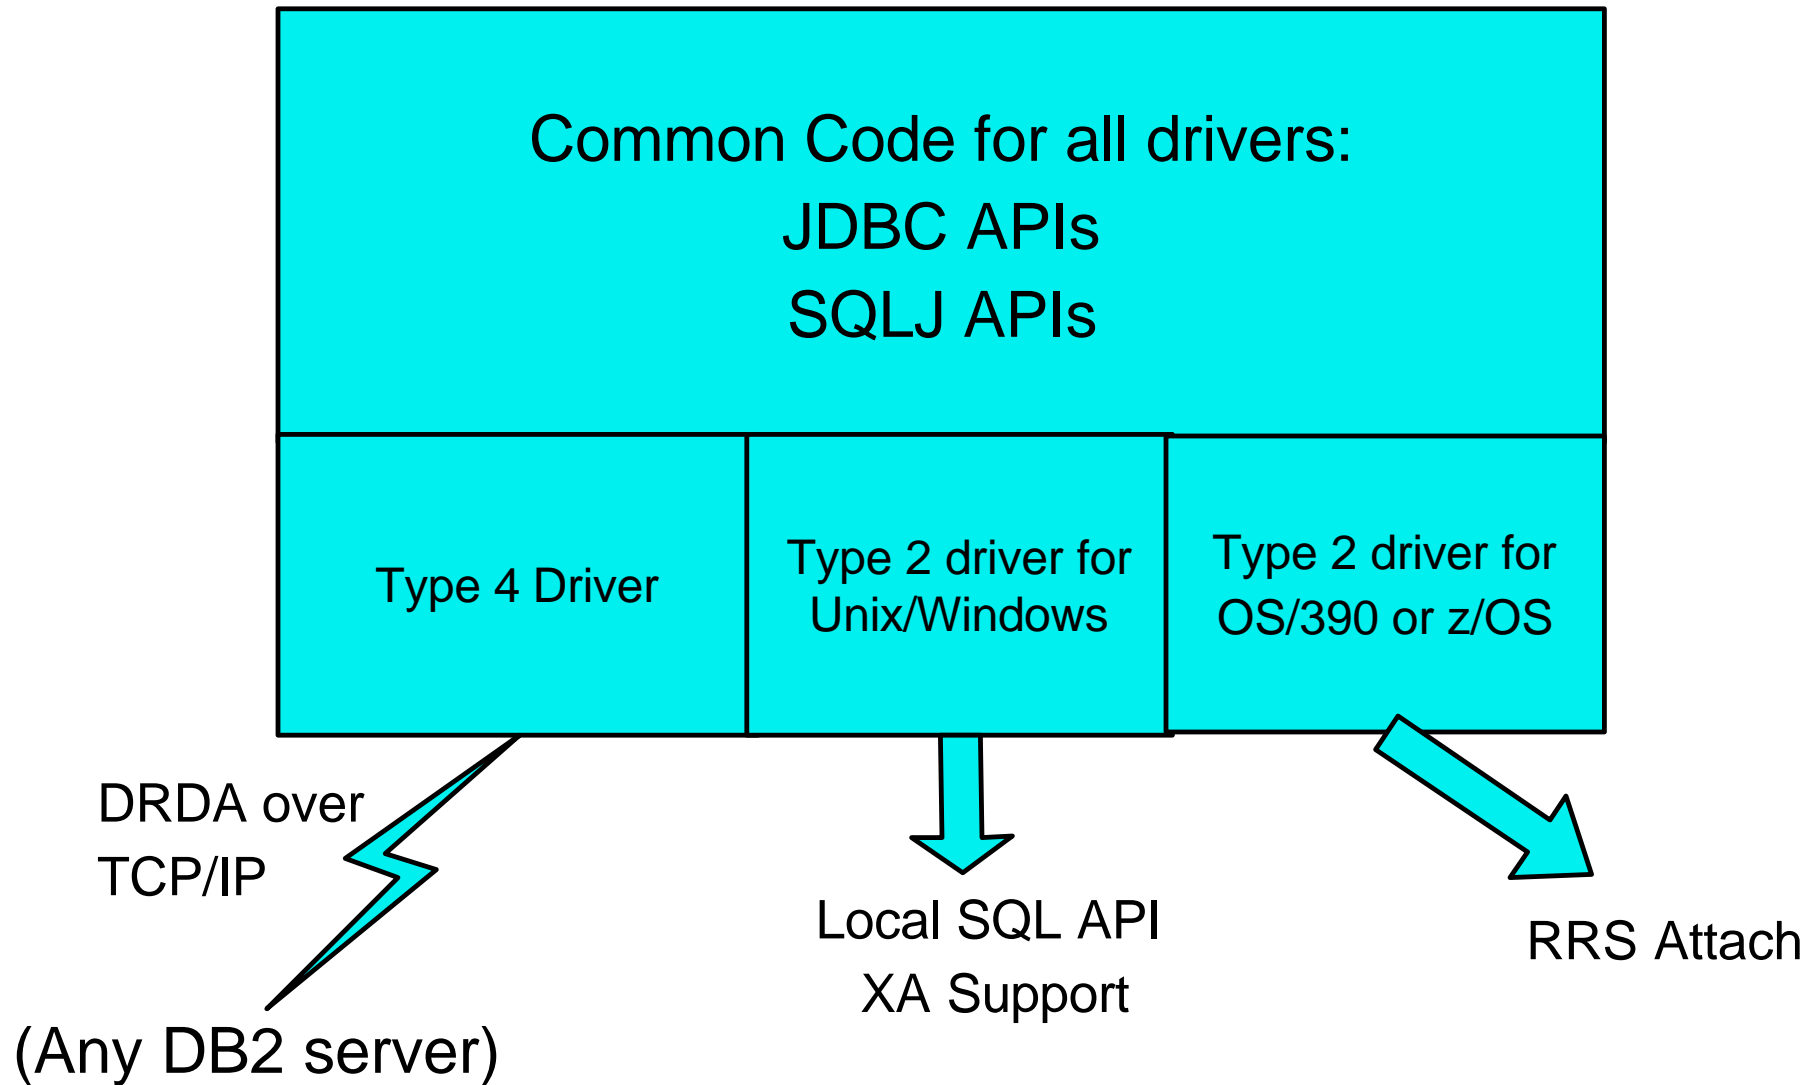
Common Code for all drivers:
JDBC APIs
SQLJ APIs

Type 4 Driver

Type 2 driver for Unix/Windows

Type 2 driver for OS/390 or z/OS

DRDA over TCP/IP

(Any DB2 server)

Local SQL API
XA Support

RRS Attach